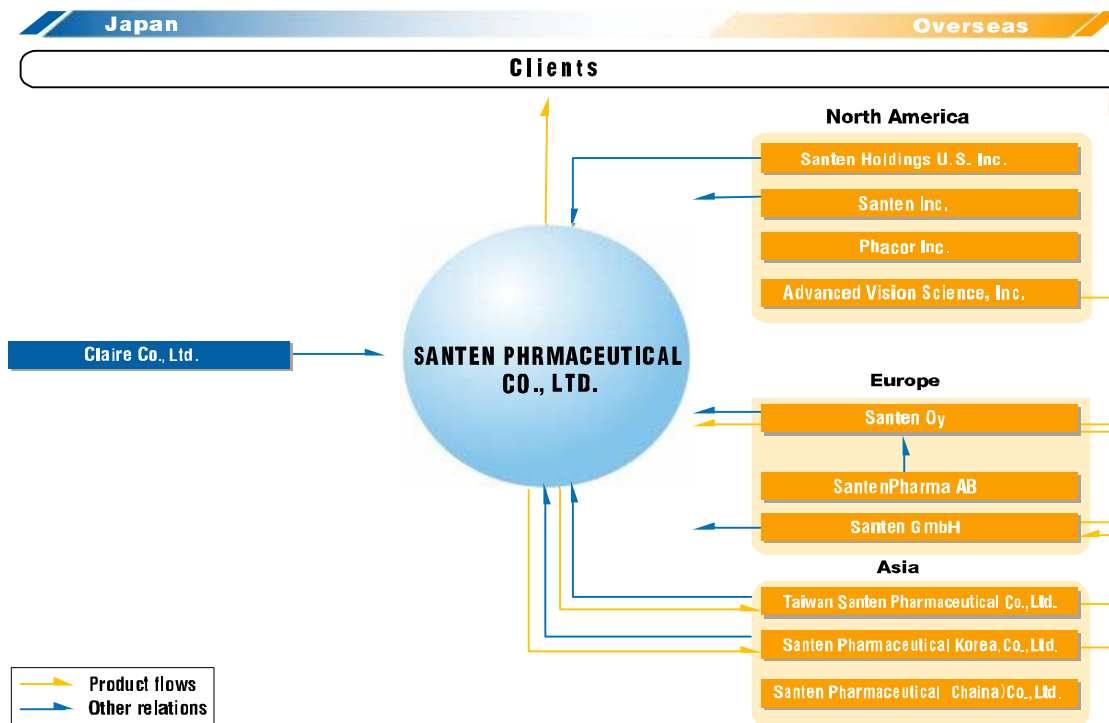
Japan

Overseas

Clients

North America

Santen Holdings U.S. Inc.

Santen Inc.

Phacor Inc.

Advanced Vision Science, Inc.

Claire Co., Ltd.

SANTEN PHRMACEUTICAL CO., LTD.

Europe

Santen Oy

SantenPharma AB

Santen GmbH

Asia

Taiwan Santen Pharmaceutical Co., Ltd.

Santen Pharmaceutical Korea, Co., Ltd.

Santen Pharmaceutical Chaina)Co., Ltd.

Product flows
Other relations